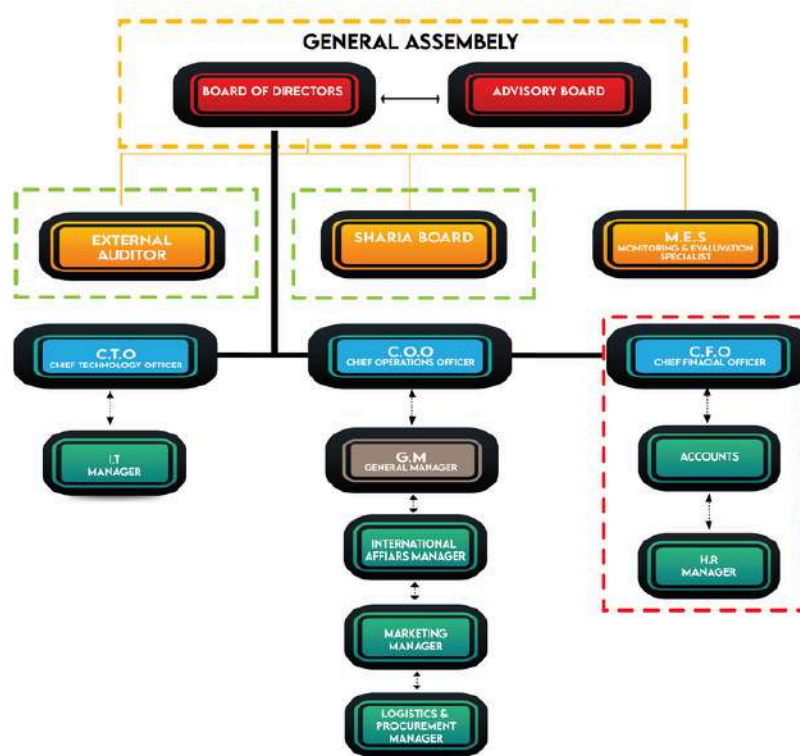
GENERAL ASSEMBELY

BOARD OF DIRECTORS

ADVISORY BOARD

EXTERNAL AUDITOR

SHARIA BOARD

M.E.S
MONITORING & EVALUATION SPECIALIST

C.T.O
CHIEF TECHNOLOGY OFFICER

C.O.O
CHIEF OPERATIONS OFFICER

C.F.O
CHIEF FINACIAL OFFICER

I.T MANAGER

G.M
GENERAL MANAGER

ACCOUNTS

INTERNATIONAL AFFIARS MANAGER

H.R MANAGER

MARKETING MANAGER

LOGISTICS & PROCUREMENT MANAGER